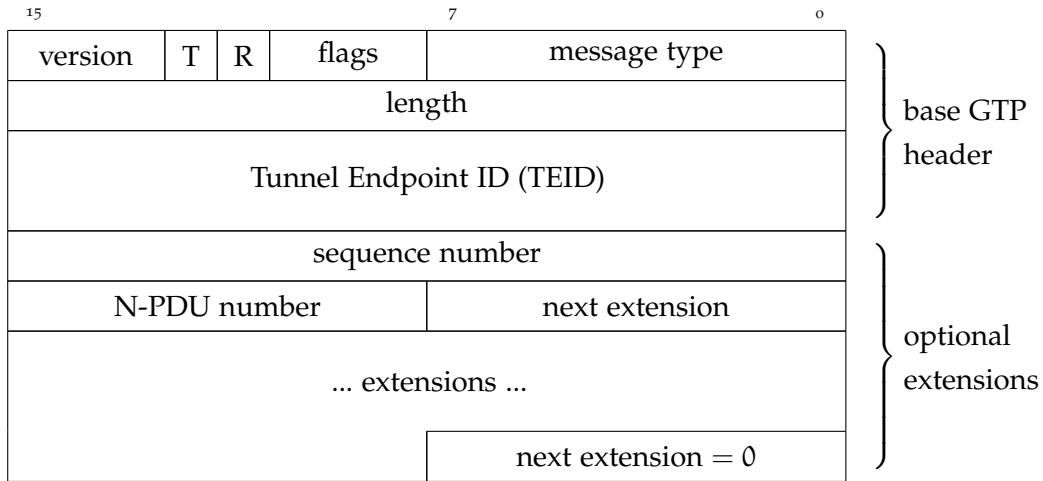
15 7 0

| version | T | R | flags | message type |
|---|---|---|---|---|
| length | | | | |
| Tunnel Endpoint ID (TEID) | | | | |
| sequence number | | | | |
| N-PDU number | | | | next extension |
| ... extensions ... | | | | |
| | | | | next extension = 0 |

base GTP header

optional extensions